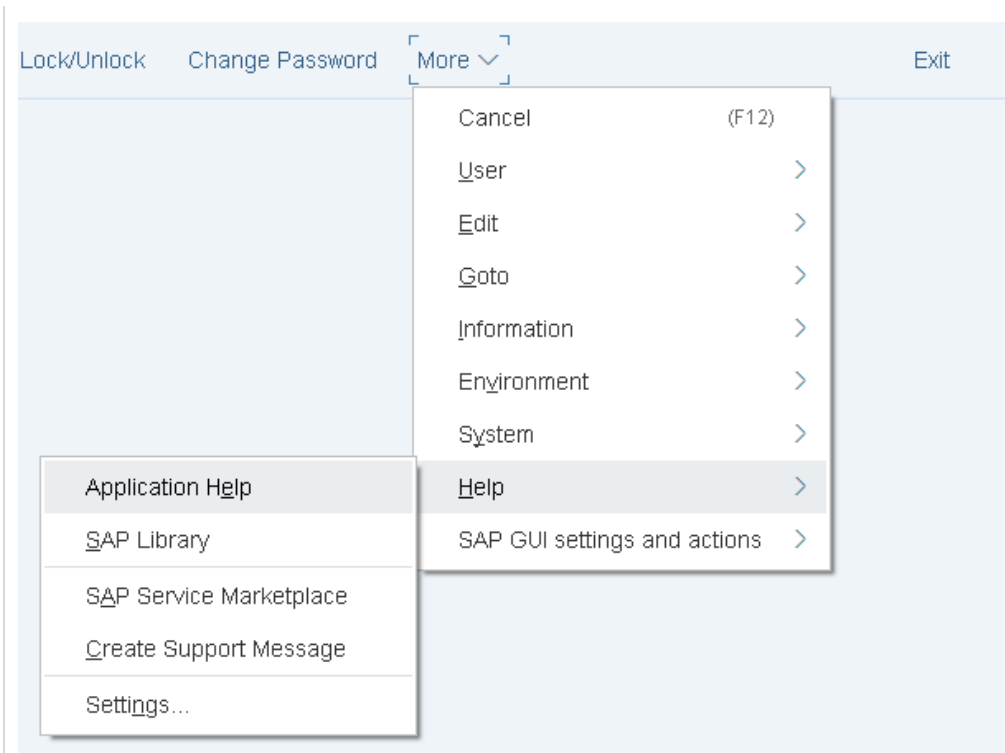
Lock/Unlock Change Password More Exit

Cancel (F12)
User
Edit
Goto
Information
Environment
System
Help
SAP GUI settings and actions

Application Help
SAP Library
SAP Service Marketplace
Create Support Message
Settings...